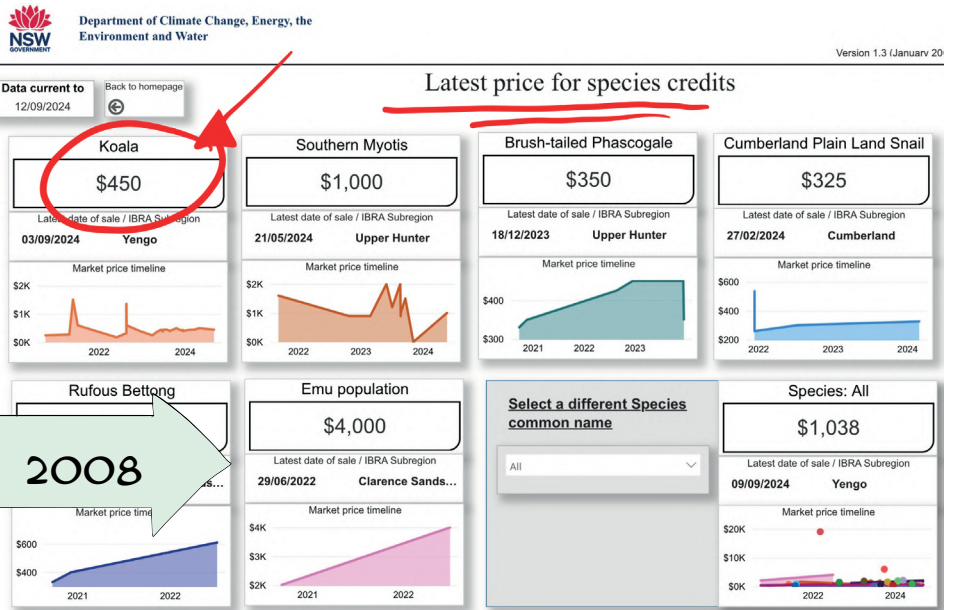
NSW GOVERNMENT

Department of Climate Change, Energy, the Environment and Water

Version 1.3 (January 20

Data current to
12/09/2024

Back to homepage

Latest price for species credits

Koala
$450
Latest date of sale / IBRA Subregion
03/09/2024 Yengo
Market price timeline
$2K
$1K
$0K
2022
2024

Southern Myotis
$1,000
Latest date of sale / IBRA Subregion
21/05/2024 Upper Hunter
Market price timeline
$2K
$1K
$0K
2022
2023
2024

Brush-tailed Phascogale
$350
Latest date of sale / IBRA Subregion
18/12/2023 Upper Hunter
Market price timeline
$400
$300
2021
2022
2023

Cumberland Plain Land Snail
$325
Latest date of sale / IBRA Subregion
27/02/2024 Cumberland
Market price timeline
$600
$400
$200
2022
2023
2024

Rufous Bettong
2008
s...
Market price time
$600
$400
2021
2022

Emu population
$4,000
Latest date of sale / IBRA Subregion
29/06/2022 Clarence Sands...
Market price timeline
$4K
$3K
$2K
2021
2022

Select a different Species common name
All

Species: All
$1,038
Latest date of sale / IBRA Subregion
09/09/2024 Yengo
Market price timeline
$20K
$10K
$0K
2022
2024